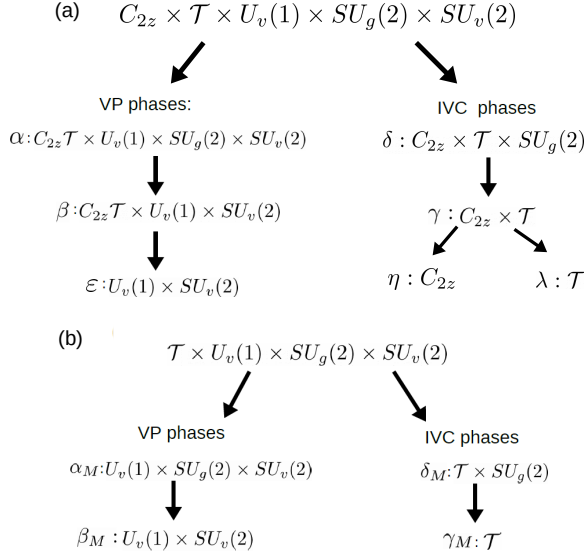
(a) $C_{2z} \times \mathcal{T} \times U_v(1) \times SU_g(2) \times SU_v(2)$

VP phases:

$\alpha: C_{2z}\mathcal{T} \times U_v(1) \times SU_g(2) \times SU_v(2)$

$\beta: C_{2z}\mathcal{T} \times U_v(1) \times SU_v(2)$

$\varepsilon: U_v(1) \times SU_v(2)$

IVC phases

$\delta : C_{2z} \times \mathcal{T} \times SU_g(2)$

$\gamma : C_{2z} \times \mathcal{T}$

$\eta : C_{2z}$

$\lambda : \mathcal{T}$

(b) $\mathcal{T} \times U_v(1) \times SU_g(2) \times SU_v(2)$

VP phases

$\alpha_M: U_v(1) \times SU_g(2) \times SU_v(2)$

$\beta_M : U_v(1) \times SU_v(2)$

IVC phases

$\delta_M: \mathcal{T} \times SU_g(2)$

$\gamma_M: \mathcal{T}$